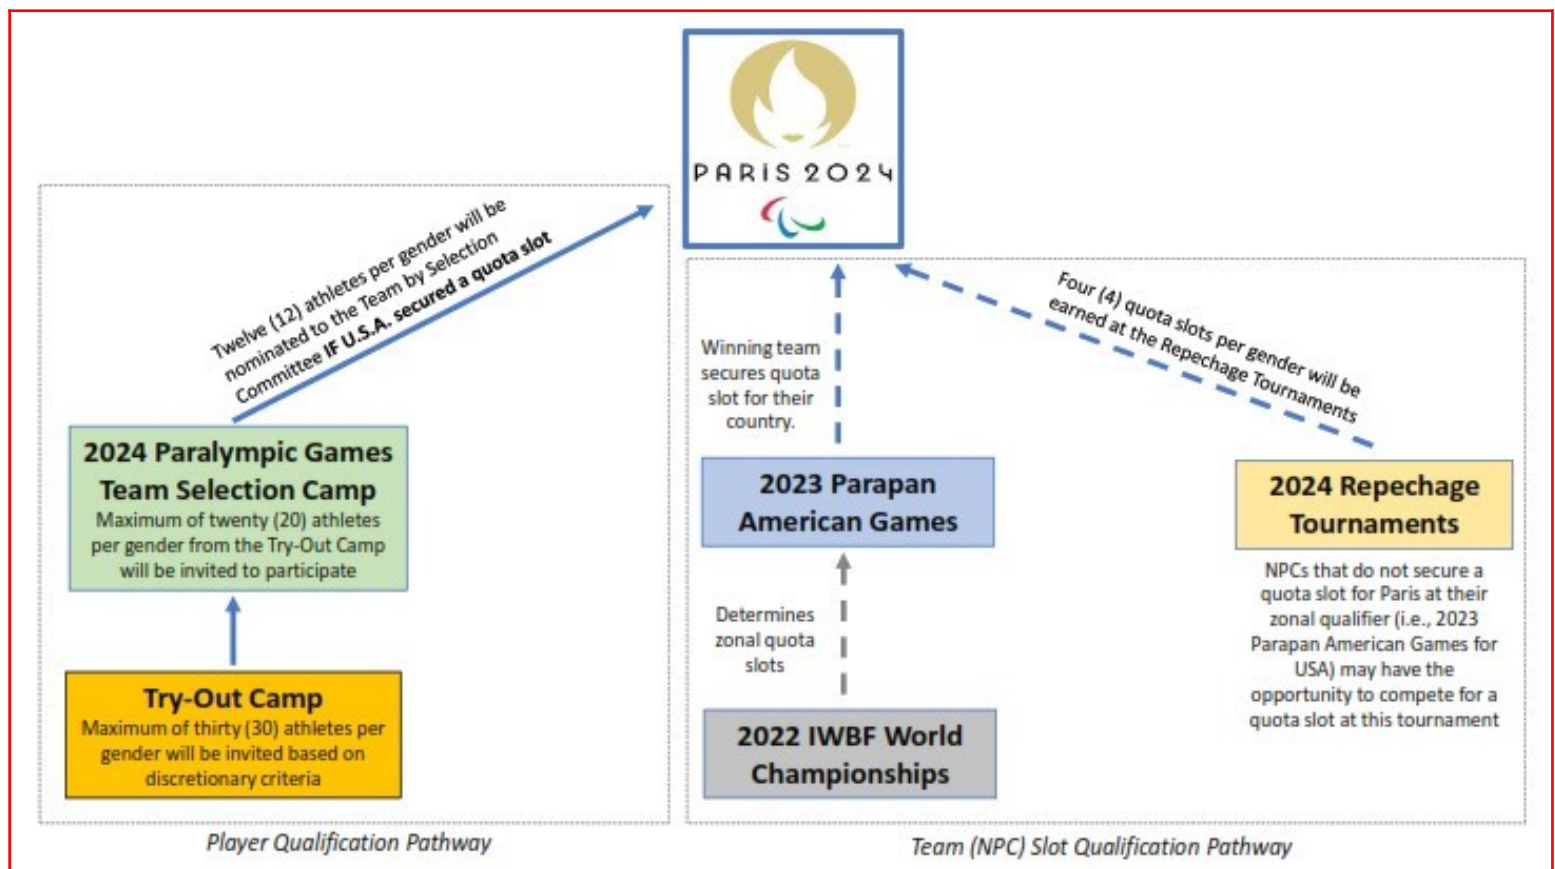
PARIS 2024

Twelve (12) athletes per gender will be nominated to the Team by Selection Committee **IF U.S.A. secured a quota slot**

**2024 Paralympic Games Team Selection Camp**
Maximum of twenty (20) athletes per gender from the Try-Out Camp will be invited to participate

**Try-Out Camp**
Maximum of thirty (30) athletes per gender will be invited based on discretionary criteria

*Player Qualification Pathway*

Winning team secures quota slot for their country.

Four (4) quota slots per gender will be earned at the Repechage Tournaments

**2023 Parapan American Games**

**2024 Repechage Tournaments**

Determines zonal quota slots

NPCs that do not secure a quota slot for Paris at their zonal qualifier (i.e., 2023 Parapan American Games for USA) may have the opportunity to compete for a quota slot at this tournament

**2022 IWBF World Championships**

*Team (NPC) Slot Qualification Pathway*